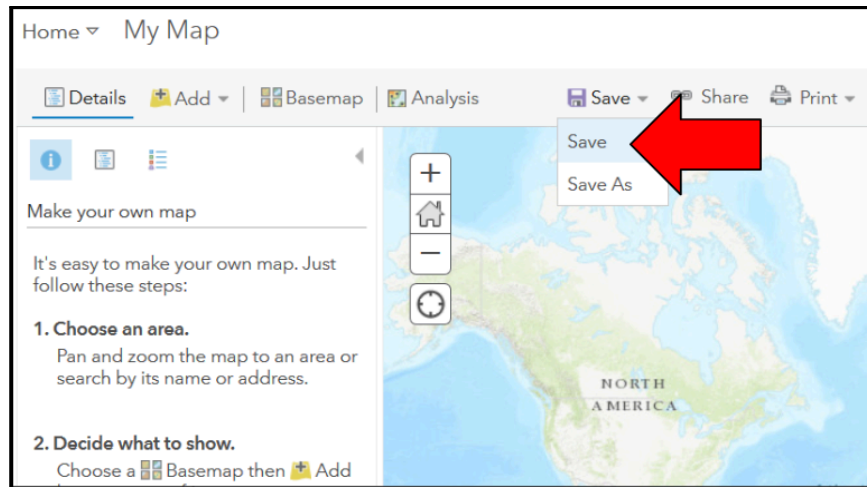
Home ▾ My Map

Details Add ▾ Basemap Analysis Save ▾ Share Print ▾

Save
Save As

+
−

Make your own map

It's easy to make your own map. Just follow these steps:

1. Choose an area.
Pan and zoom the map to an area or search by its name or address.

2. Decide what to show.
Choose a Basemap then Add

NORTH AMERICA